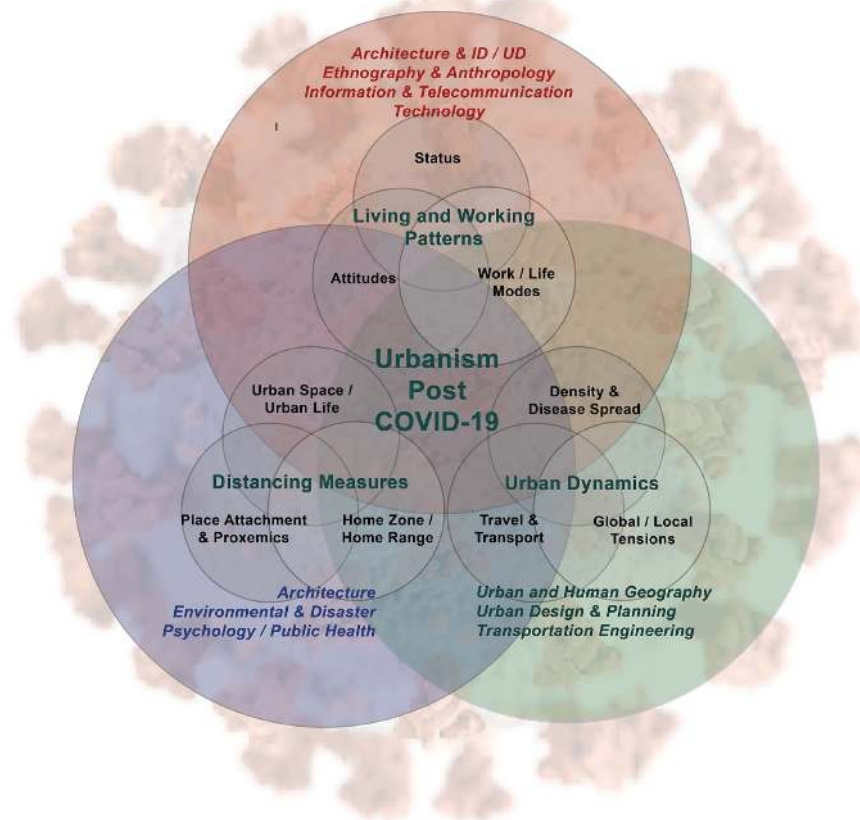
Architecture & ID / UD
Ethnography & Anthropology
Information & Telecommunication
Technology

Status

Living and Working
Patterns

Attitudes

Work / Life
Modes

Urbanism
Post
COVID-19

Urban Space /
Urban Life

Density &
Disease Spread

Distancing Measures

Urban Dynamics

Place Attachment
& Proxemics

Home Zone /
Home Range

Travel &
Transport

Global / Local
Tensions

Architecture
Environmental & Disaster
Psychology / Public Health

Urban and Human Geography
Urban Design & Planning
Transportation Engineering